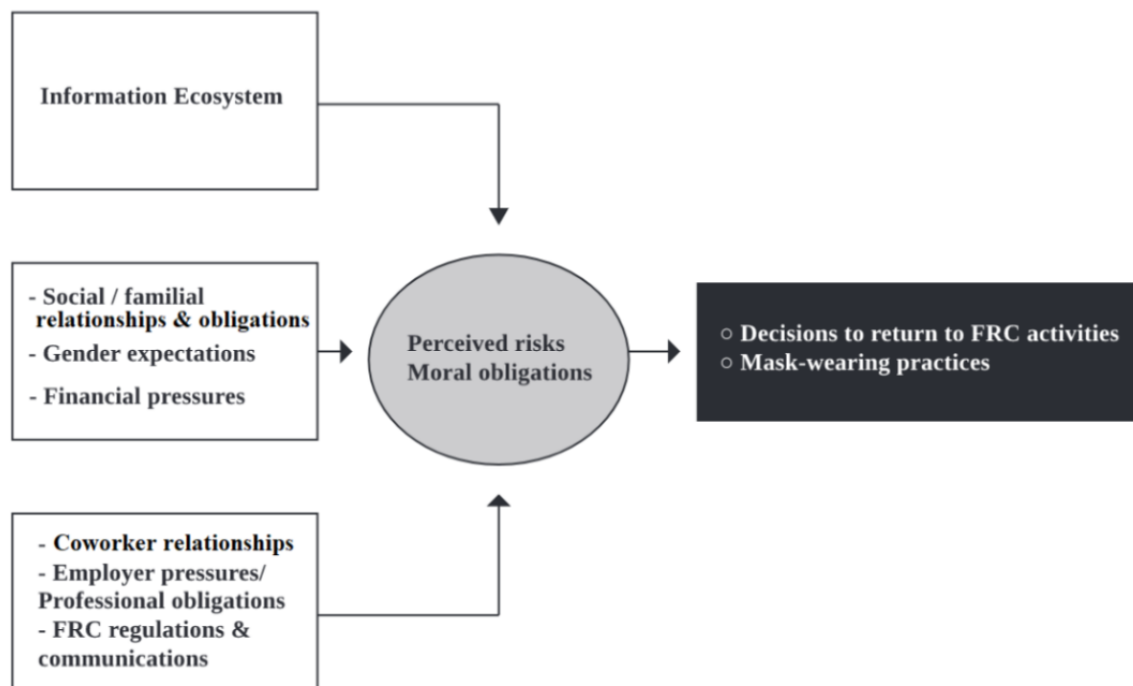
Information Ecosystem

- Social / familial relationships & obligations
- Gender expectations
- Financial pressures

Perceived risks
Moral obligations

○ Decisions to return to FRC activities
○ Mask-wearing practices

- Coworker relationships
- Employer pressures/ Professional obligations
- FRC regulations & communications